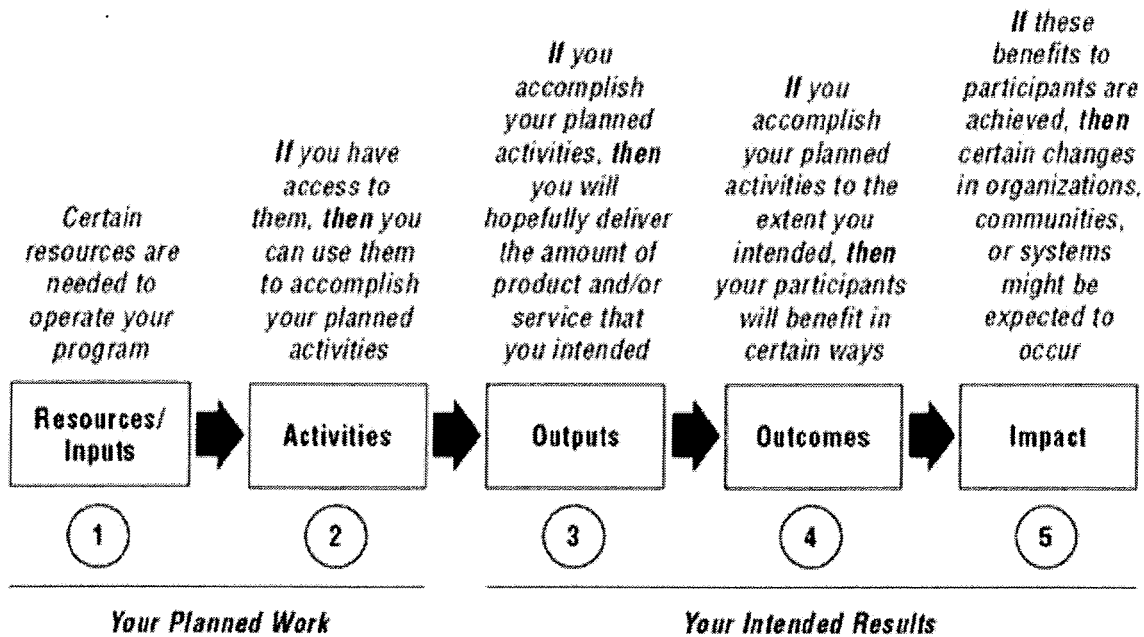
Certain resources are needed to operate your program

If you have access to them, then you can use them to accomplish your planned activities

If you accomplish your planned activities, then you will hopefully deliver the amount of product and/or service that you intended

If you accomplish your planned activities to the extent you intended, then your participants will benefit in certain ways

If these benefits to participants are achieved, then certain changes in organizations, communities, or systems might be expected to occur

Resources/ Inputs

Activities

Outputs

Outcomes

Impact

1

2

3

4

5

Your Planned Work

Your Intended Results